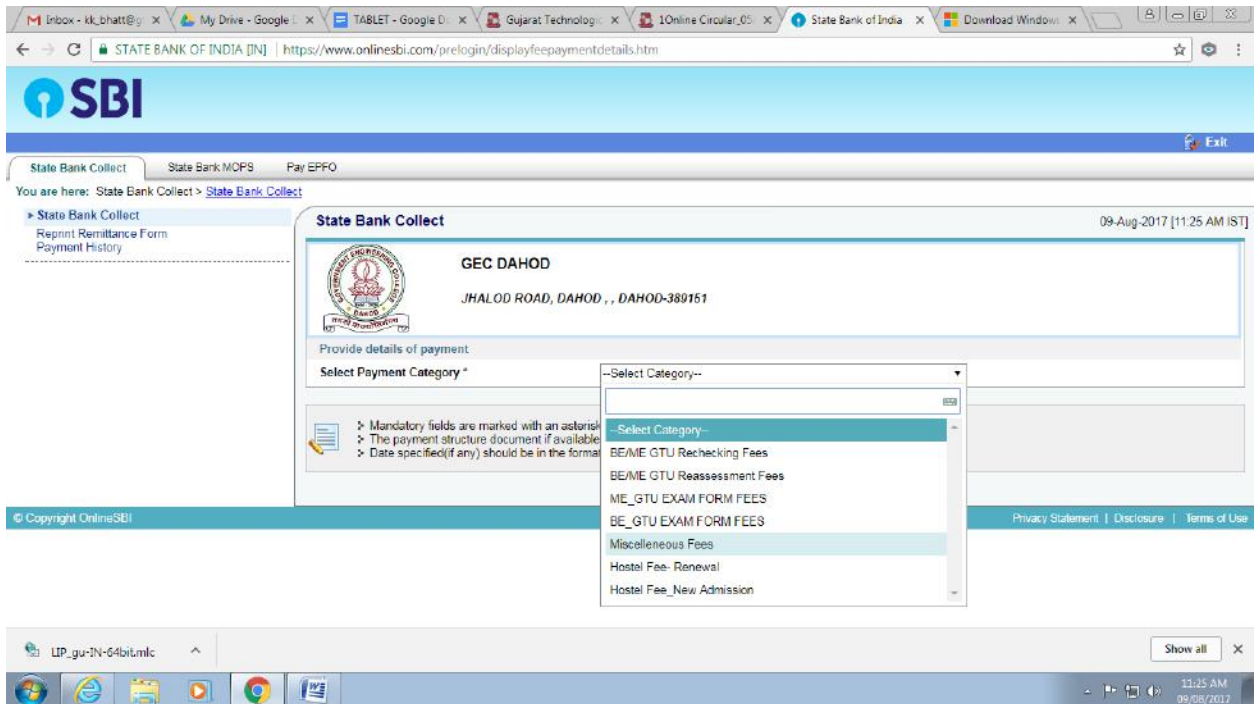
M Inbox - kk_bhatt@g × | My Drive - Google × | TABLET - Google D × | Gujarat Technologic × | 1Online Circular_05 × | State Bank of India × | Download Window ×

STATE BANK OF INDIA [IN] | https://www.onlinesbi.com/prelogin/displayfeepaymentdetails.htm

SBI

Exit

State Bank Collect | State Bank MOPS | Pay EPFO

You are here: State Bank Collect > State Bank Collect

▸ State Bank Collect
Reprint Remittance Form
Payment History

State Bank Collect

09-Aug-2017 [11:25 AM IST]

GEC DAHOD

JHALOD ROAD, DAHOD , , DAHOD-389151

Provide details of payment

Select Payment Category *

--Select Category--

--Select Category--
BE/ME GTU Rechecking Fees
BE/ME GTU Reassessment Fees
ME_GTU EXAM FORM FEES
BE_GTU EXAM FORM FEES
Miscelleneous Fees
Hostel Fee- Renewal
Hostel Fee_New Admission

> Mandatory fields are marked with an asterisk
> The payment structure document if available
> Date specified(if any) should be in the format

© Copyright OnlineSBI

Privacy Statement | Disclosure | Terms of Use

LIP_gu-IN-64bit.mlc

Show all ×

11:25 AM
09/08/2017